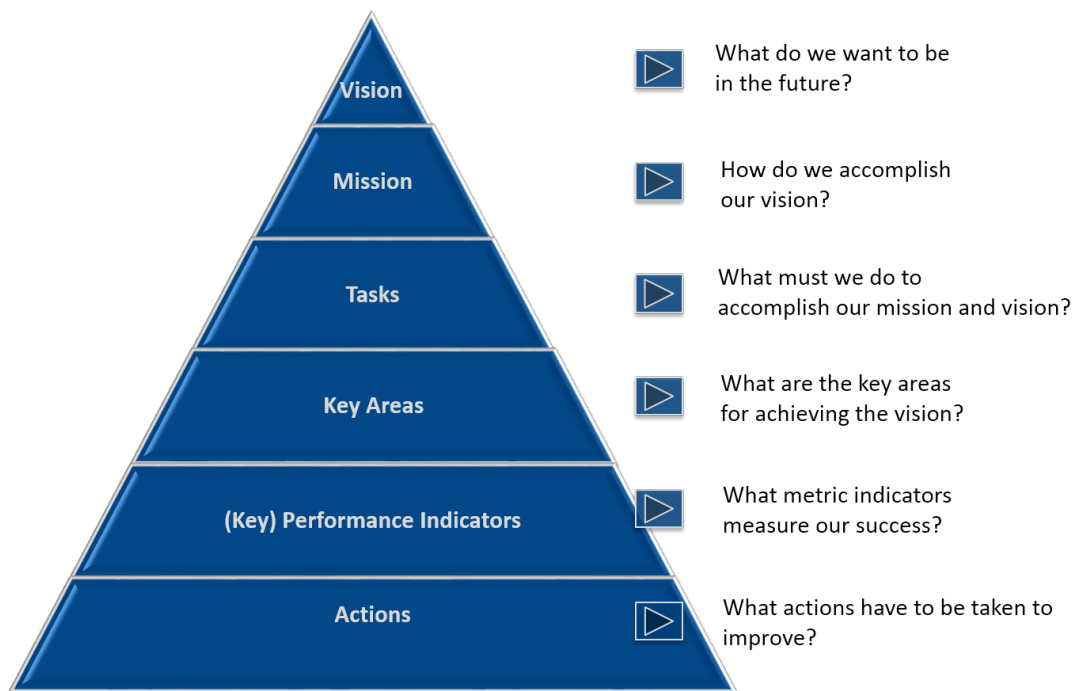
Vision

What do we want to be in the future?

Mission

How do we accomplish our vision?

Tasks

What must we do to accomplish our mission and vision?

Key Areas

What are the key areas for achieving the vision?

(Key) Performance Indicators

What metric indicators measure our success?

Actions

What actions have to be taken to improve?